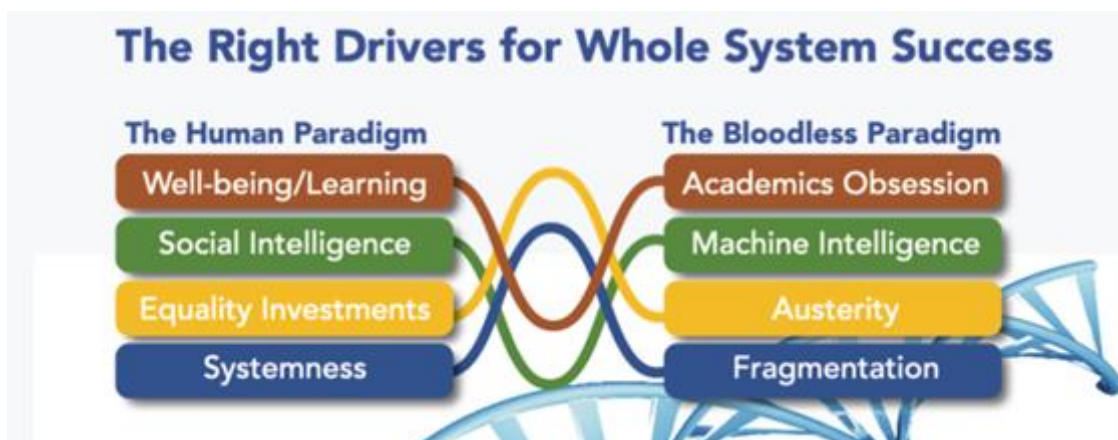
The Right Drivers for Whole System Success

The Human Paradigm

Well-being/Learning

Social Intelligence

Equality Investments

Systemness

The Bloodless Paradigm

Academics Obsession

Machine Intelligence

Austerity

Fragmentation